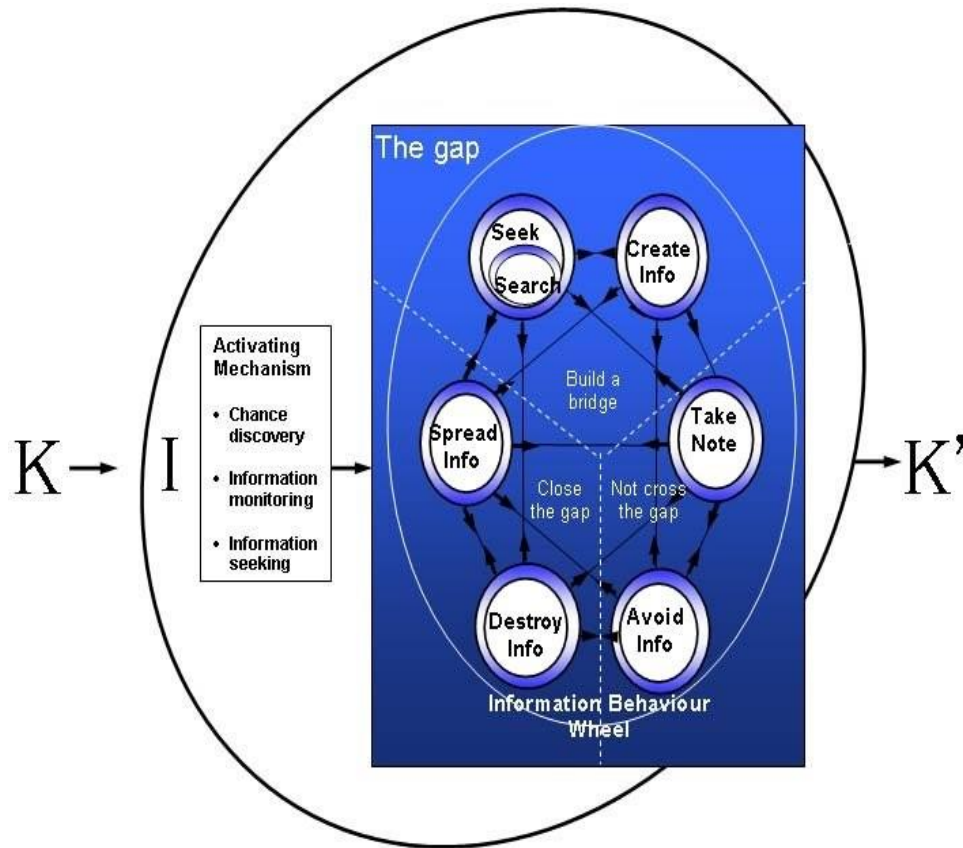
K → I

Activating Mechanism

• Chance discovery

• Information monitoring

• Information seeking

The gap

Seek

Search

Create Info

Build a bridge

Spread Info

Take Note

Close the gap

Not cross the gap

Destroy Info

Avoid Info

Information Behaviour Wheel

→ K'